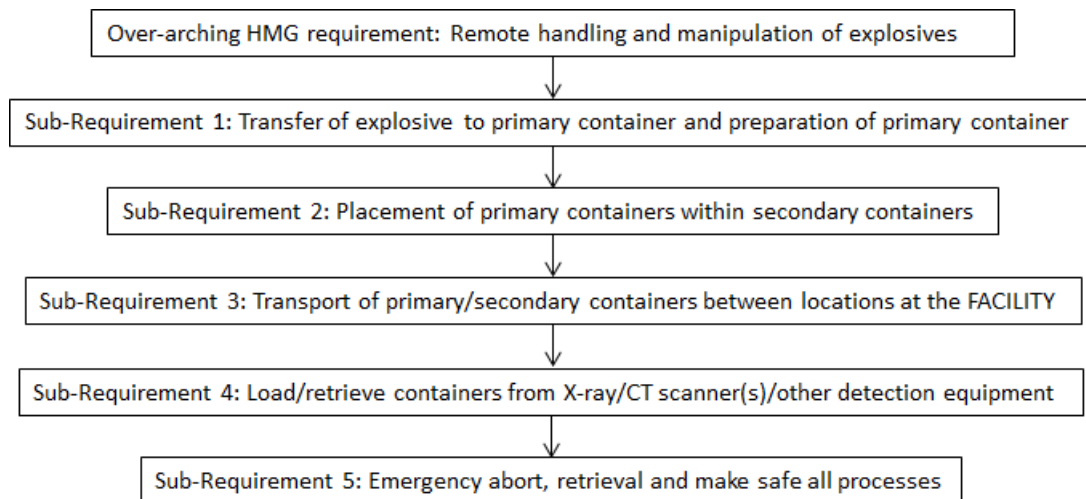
Over-arching HMG requirement: Remote handling and manipulation of explosives

Sub-Requirement 1: Transfer of explosive to primary container and preparation of primary container

Sub-Requirement 2: Placement of primary containers within secondary containers

Sub-Requirement 3: Transport of primary/secondary containers between locations at the FACILITY

Sub-Requirement 4: Load/retrieve containers from X-ray/CT scanner(s)/other detection equipment

Sub-Requirement 5: Emergency abort, retrieval and make safe all processes